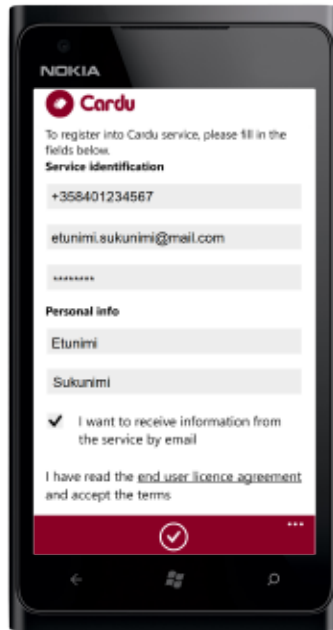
NOKIA

Cardu

To register into Cardu service, please fill in the fields below.

Service identification

+358401234567

etunimi.sukunimi@mail.com

********

Personal info

Etunimi

Sukunimi

I want to receive information from the service by email

I have read the end user licence agreement and accept the terms

...